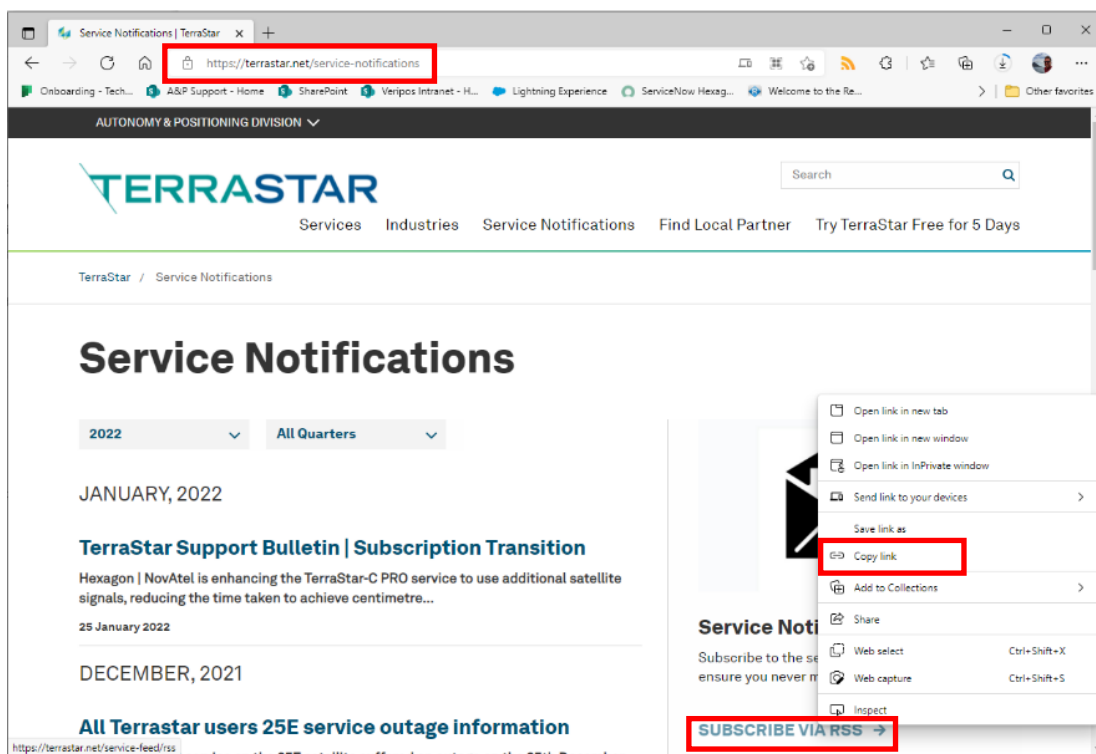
Service Notifications | TerraStar ×  +

https://terrastar.net/service-notifications

Onboarding - Tech... A&P Support - Home SharePoint Veripos Intranet - H... Lightning Experience ServiceNow Hexag... Welcome to the Re... Other favorites

AUTONOMY & POSITIONING DIVISION

TERRASTAR

Search

Services Industries Service Notifications Find Local Partner Try TerraStar Free for 5 Days

TerraStar / Service Notifications

Service Notifications

2022 All Quarters

JANUARY, 2022

TerraStar Support Bulletin | Subscription Transition

Hexagon | NovAtel is enhancing the TerraStar-C PRO service to use additional satellite signals, reducing the time taken to achieve centimetre...

25 January 2022

DECEMBER, 2021

All Terrastar users 25E service outage information

Service Noti

Subscribe to the se ensure you never m

SUBSCRIBE VIA RSS →

Open link in new tab
Open link in new window
Open link in InPrivate window
Send link to your devices
Save link as
Copy link
Add to Collections
Share
Web select Ctrl+Shift+X
Web capture Ctrl+Shift+S
Inspect

https://terrastar.net/service-feed/rss